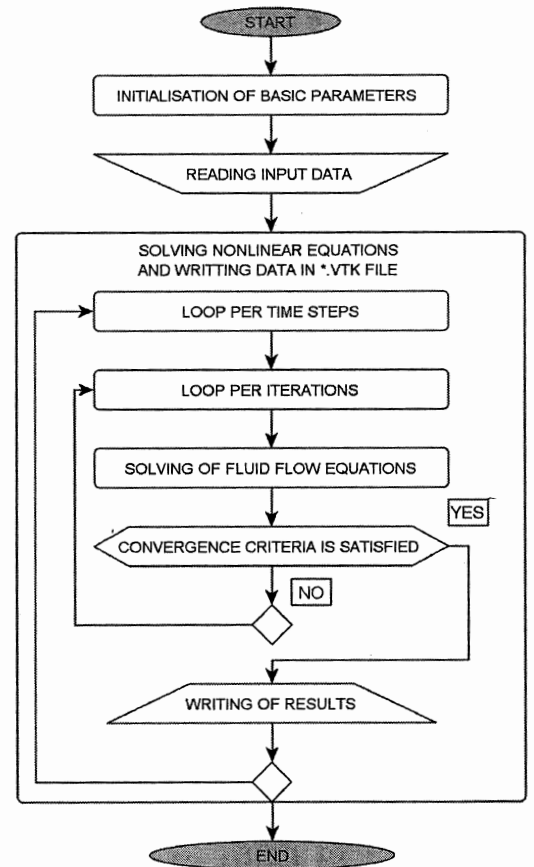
START

INITIALISATION OF BASIC PARAMETERS

READING INPUT DATA

SOLVING NONLINEAR EQUATIONS AND WRITTING DATA IN *.VTK FILE

LOOP PER TIME STEPS

LOOP PER ITERATIONS

SOLVING OF FLUID FLOW EQUATIONS

YES

CONVERGENCE CRITERIA IS SATISFIED

NO

WRITING OF RESULTS

END